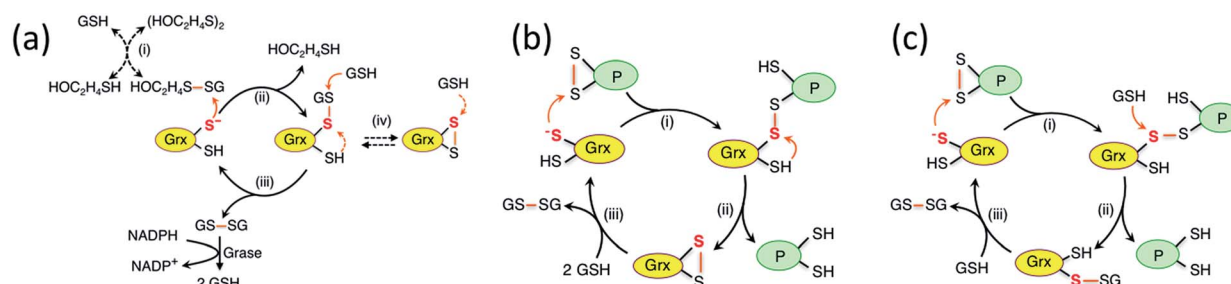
(a)

GSH $(HOC_2H_4S)_2$

(i)

$HOC_2H_4SH$ $HOC_2H_4S-SG$

$HOC_2H_4SH$

(ii)

GSH

GS

$S^-$

Grx

SH

Grx

S

SH

(iv)

GSH

Grx

S

S

(iii)

GS—SG

NADPH

Grase

$NADP^+$

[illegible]

(b)

S

P

S

HS

S

P

S

$^-S$

Grx

HS

(i)

Grx

SH

(ii)

GS—SG

(iii)

P

SH

SH

2 GSH

Grx

S

S

(c)

S

P

S

GSH

HS

P

S

S

$^-S$

Grx

HS

(i)

Grx

SH

(ii)

GS—SG

(iii)

P

SH

SH

GSH

Grx

SH

S—SG